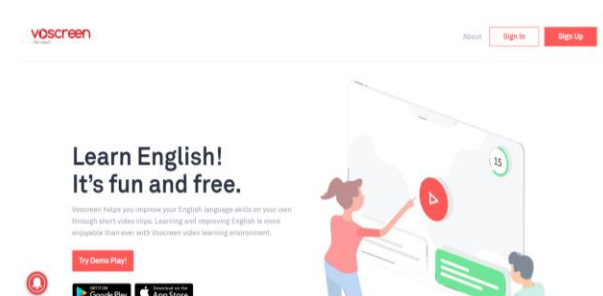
voscreen
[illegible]

About
Sign In
Sign Up

Learn English!
It's fun and free.

Voscreen helps you improve your English language skills on your own through short video clips. Learning and improving English is more enjoyable than ever with Voscreen video learning environment.

Try Demo Play!

15

GET IT ON
Google Play
Download on the
App Store